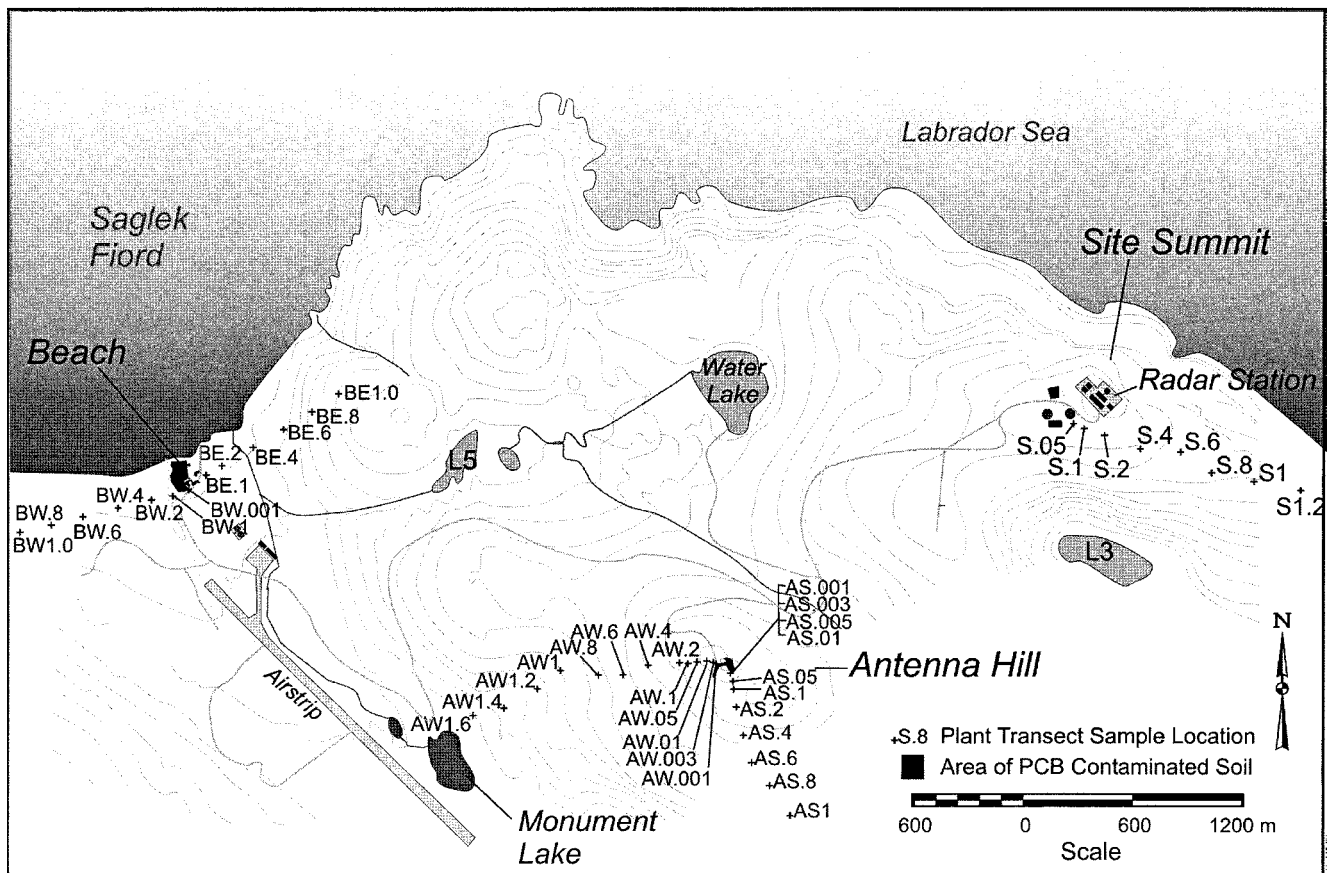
Labrador Sea

Saglek Fiord

Site Summit

Radar Station

Beach

BE1.0
BE.8
BE.6
BE.4
BE.2
BE.1
BW.001
BW.1
BW.2
BW.4
BW.6
BW.8
BW1.0

Water Lake

L5

S.05
S.1
S.2
S.4
S.6
S.8
S1
S1.2

L3

AS.001
AS.003
AS.005
AS.01
AS.05
AS.1
AS.2
AS.4
AS.6
AS.8
AS1

Antenna Hill

AW.6
AW.4
AW.8
AW.2
AW1
AW1.2
AW1.4
AW1.6
AW.1
AW.05
AW.01
AW.003
AW.001

Airstrip

Monument Lake

N

S.8 Plant Transect Sample Location
Area of PCB Contaminated Soil

600 0 600 1200 m
Scale